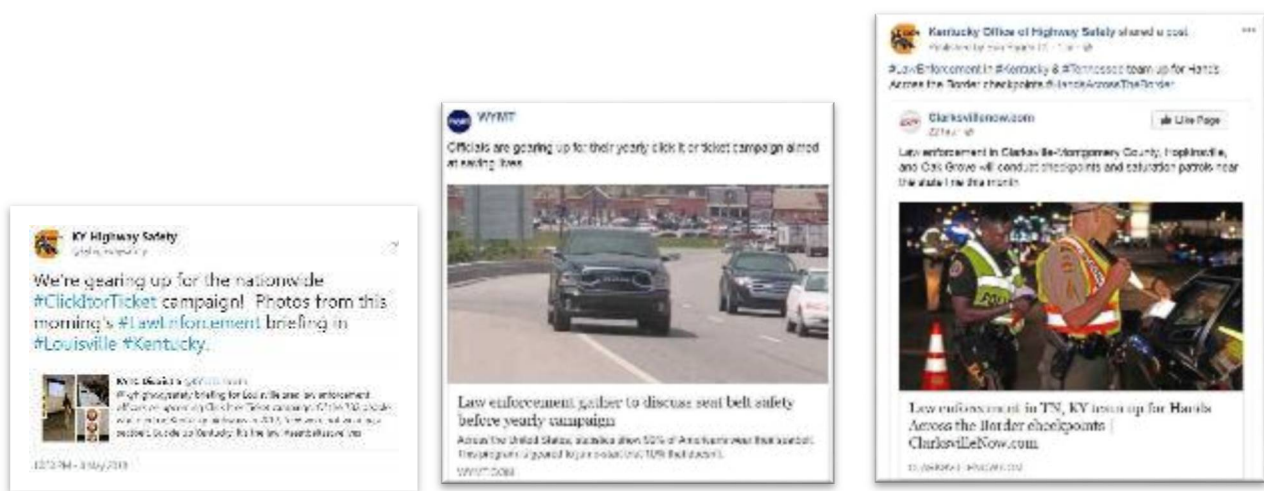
KY Highway Safety
@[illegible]

We're gearing up for the nationwide #ClickItorTicket campaign! Photos from this morning's #LawEnforcement briefing in #Louisville #Kentucky.

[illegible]

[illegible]

WYMT

Officials are gearing up for their yearly click it or ticket campaign aimed at saving lives.

Law enforcement gather to discuss seat belt safety before yearly campaign

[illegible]

WYMT.COM

Kentucky Office of Highway Safety shared a post.
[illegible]

#LawEnforcement in #Kentucky & #Tennessee team up for Hands Across the Border checkpoints #HandsAcrossTheBorder

ClarksvilleNow.com
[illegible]

Like Page

Law enforcement in Clarksville-Montgomery County, Hopkinsville, and Oak Grove will conduct checkpoints and saturation patrols near the state line this month.

Law enforcement in TN, KY team up for Hands Across the Border checkpoints | ClarksvilleNow.com

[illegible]